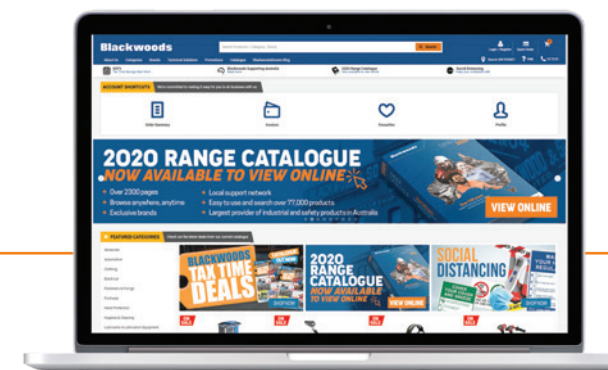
Blackwoods

Search

ACCOUNT SHORTCUTS

Order Summary

Invoices

Favourites

Profile

2020 RANGE CATALOGUE
NOW AVAILABLE TO VIEW ONLINE

• Over 2300 pages
• Browse anywhere, anytime
• Exclusive brands

• Local support network
• Easy to use and search over 77,000 products
• Largest provider of industrial and safety products in Australia

VIEW ONLINE

FEATURED CATEGORIES

BLACKWOODS TAX TIME DEALS

SHOP NOW

2020 RANGE CATALOGUE NOW AVAILABLE TO VIEW ONLINE

VIEW ONLINE

SOCIAL DISTANCING

SHOP NOW

ON SALE

ON SALE

ON SALE

ON SALE

ON SALE